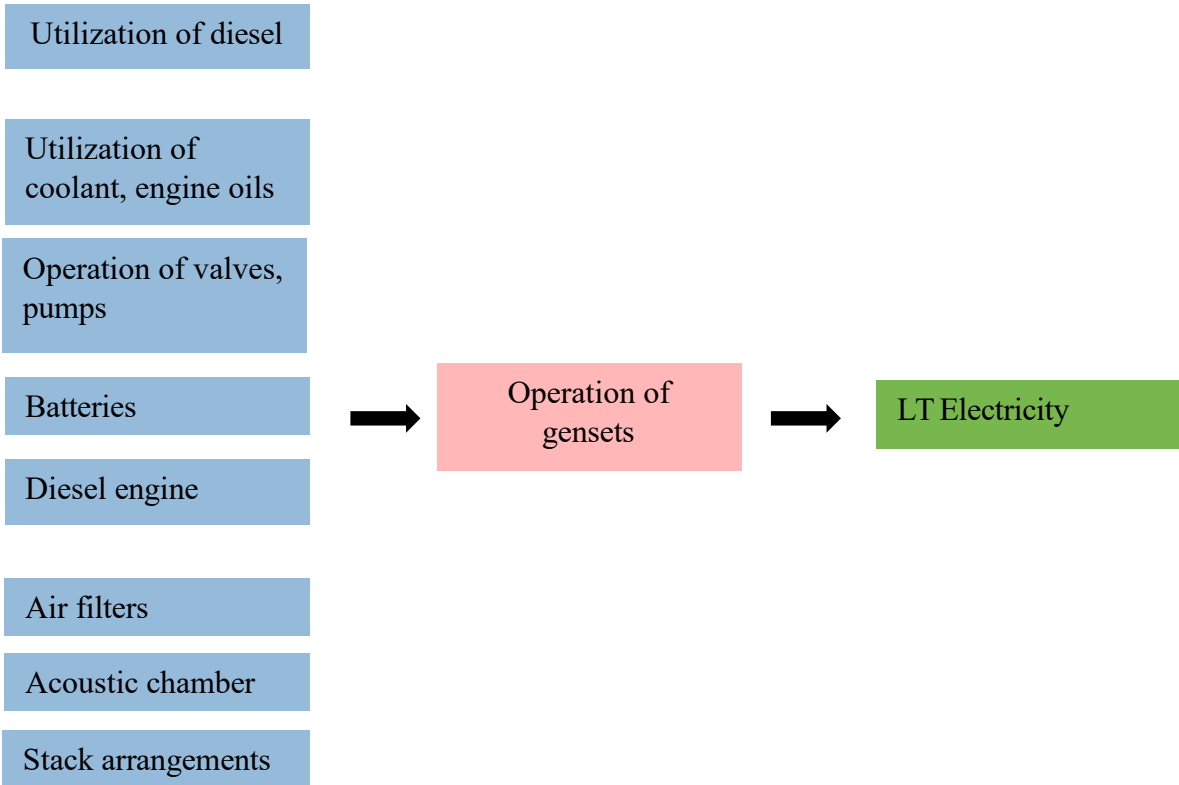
Utilization of diesel

Utilization of coolant, engine oils

Operation of valves, pumps

Batteries

Diesel engine

Air filters

Acoustic chamber

Stack arrangements

Operation of gensets

LT Electricity